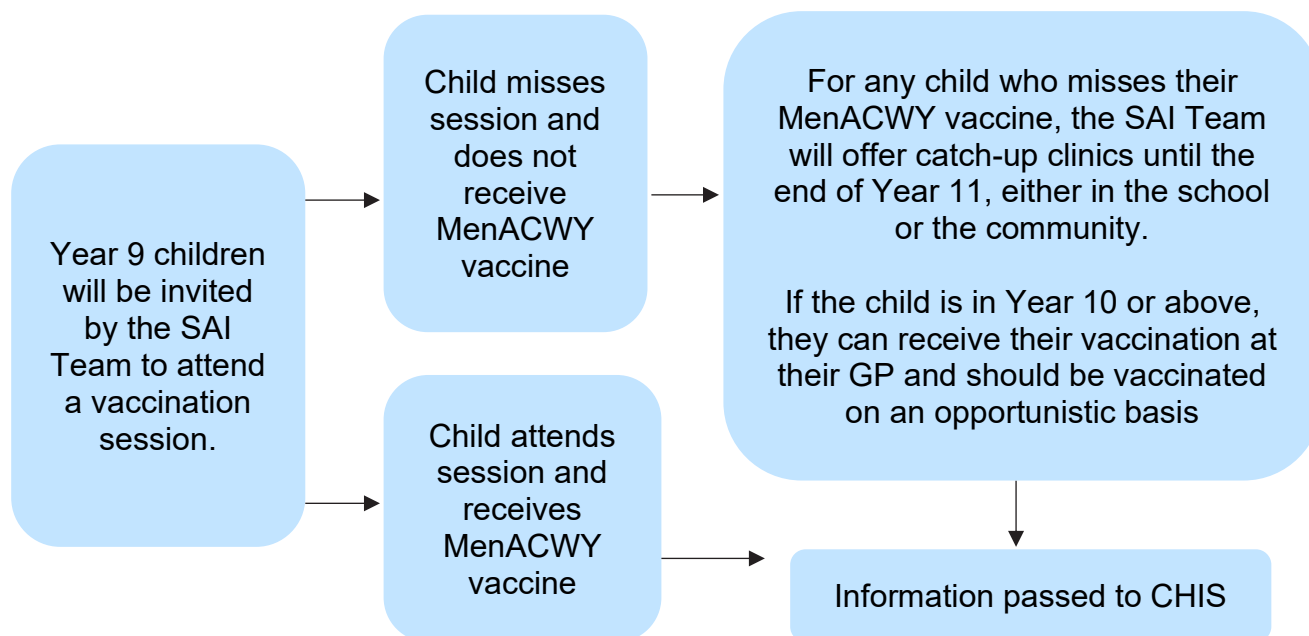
Year 9 children will be invited by the SAI Team to attend a vaccination session.

Child misses session and does not receive MenACWY vaccine

For any child who misses their MenACWY vaccine, the SAI Team will offer catch-up clinics until the end of Year 11, either in the school or the community.

If the child is in Year 10 or above, they can receive their vaccination at their GP and should be vaccinated on an opportunistic basis

Child attends session and receives MenACWY vaccine

Information passed to CHIS